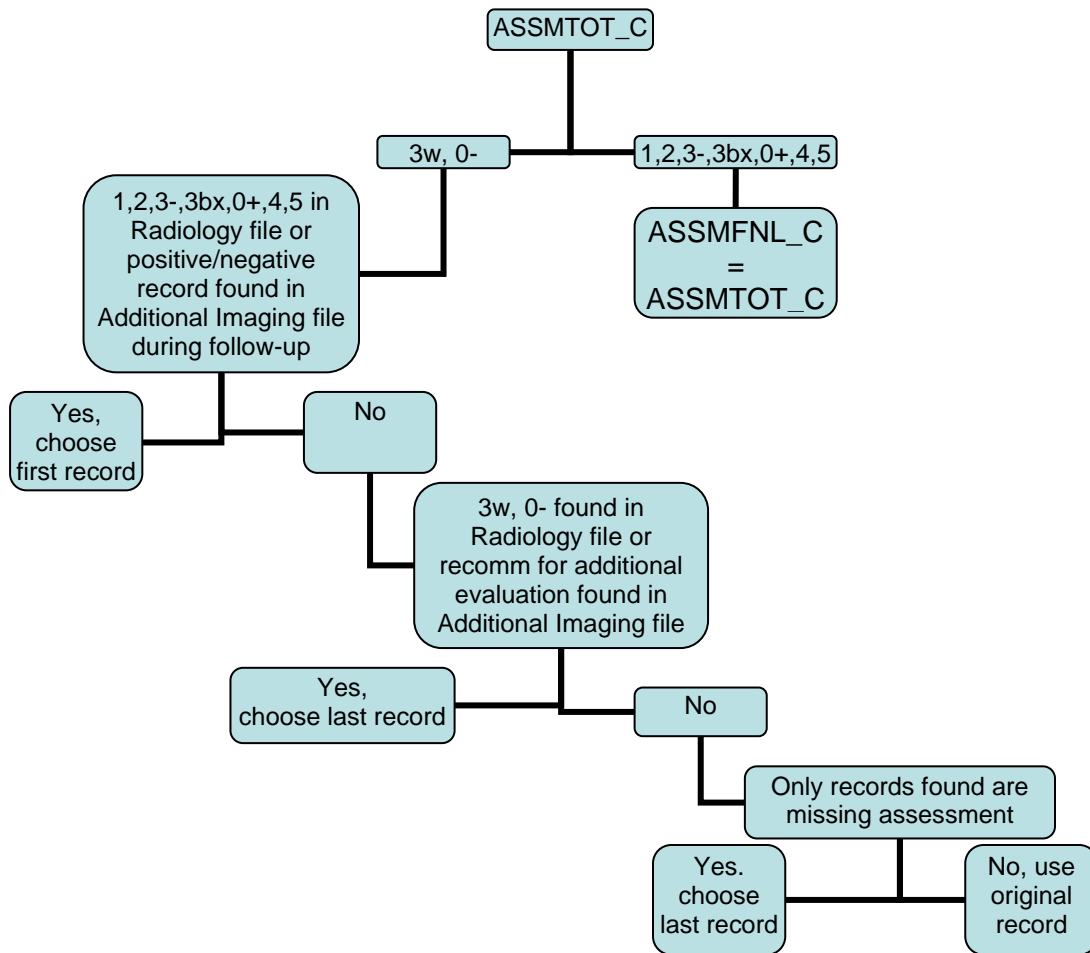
ASSMTOT_C

3w, 0-

1,2,3-,3bx,0+,4,5

ASSMFNL_C = ASSMTOT_C

1,2,3-,3bx,0+,4,5 in Radiology file or positive/negative record found in Additional Imaging file during follow-up

Yes, choose first record

No

3w, 0- found in Radiology file or recomm for additional evaluation found in Additional Imaging file

Yes, choose last record

No

Only records found are missing assessment

Yes. choose last record

No, use original record